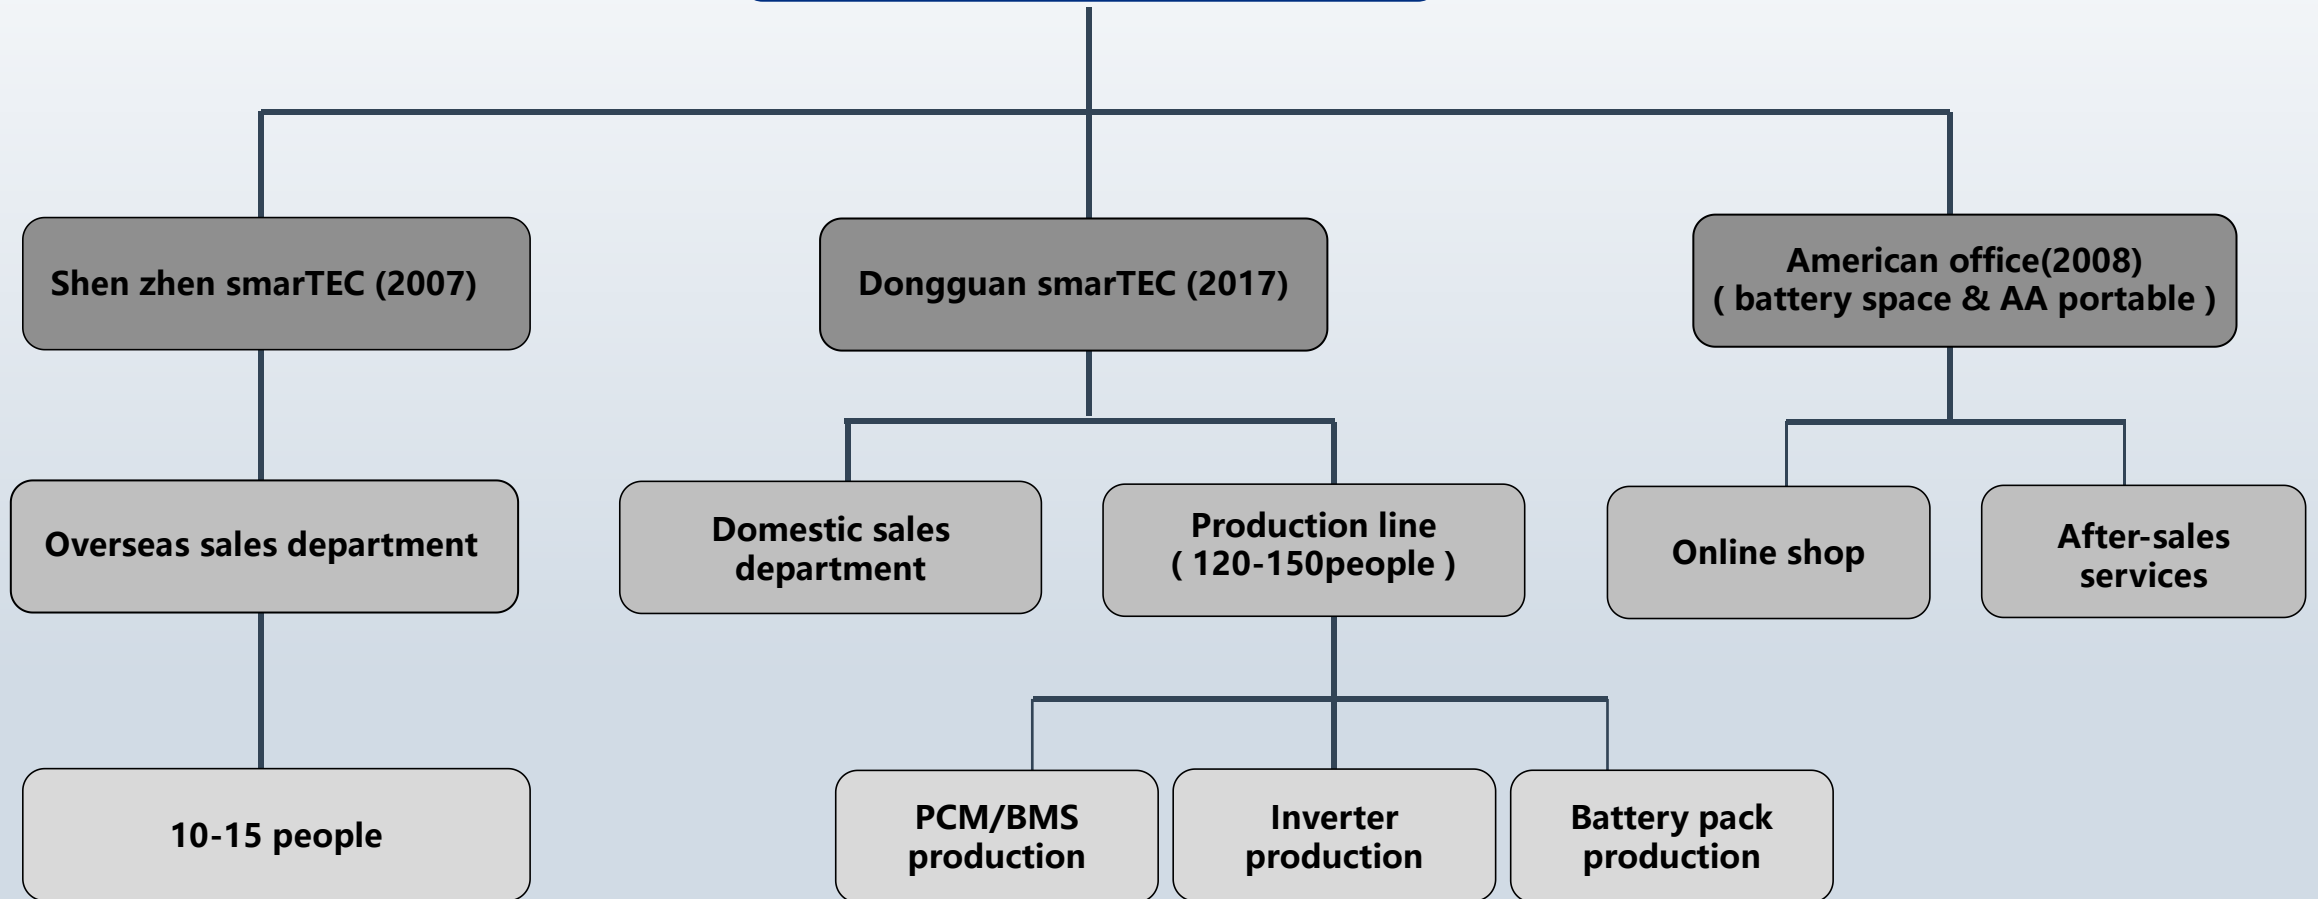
Shen zhen smarTEC (2007)

Dongguan smarTEC (2017)

American office(2008)
( battery space & AA portable )

Overseas sales department

Domestic sales department

Production line
( 120-150people )

Online shop

After-sales services

10-15 people

PCM/BMS production

Inverter production

Battery pack production